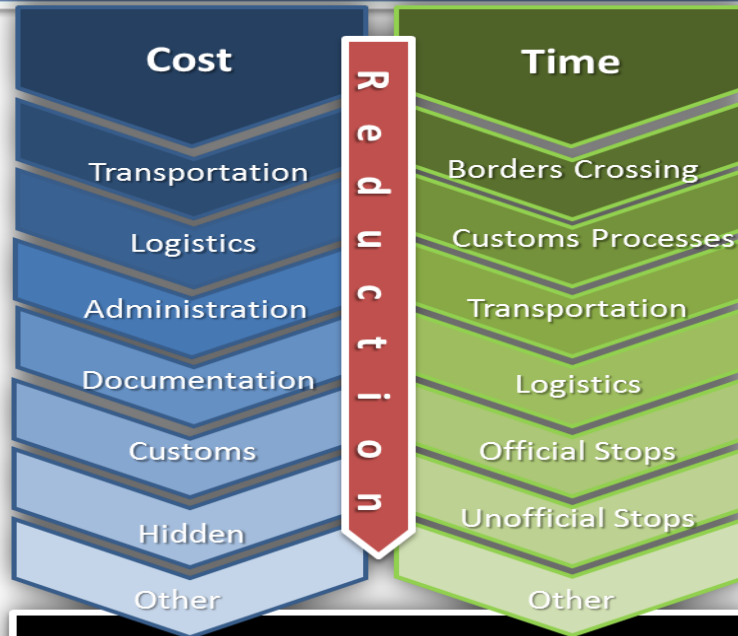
Cost

Transportation

Logistics

Administration

Documentation

Customs

Hidden

Other

Reduction

Time

Borders Crossing

Customs Processes

Transportation

Logistics

Official Stops

Unofficial Stops

Other